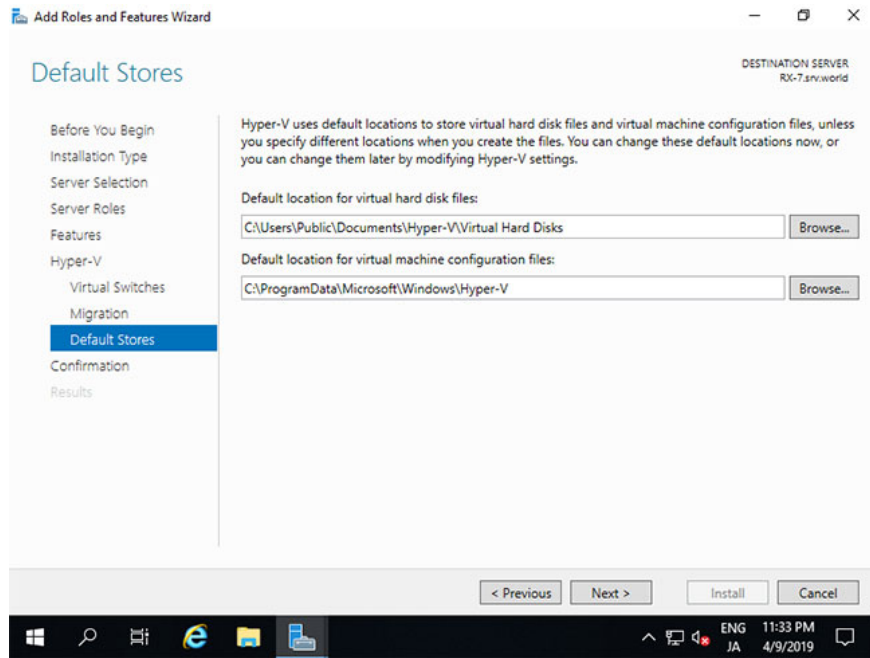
Add Roles and Features Wizard

Default Stores

DESTINATION SERVER
RX-7.srv.world

Before You Begin
Installation Type
Server Selection
Server Roles
Features
Hyper-V
Virtual Switches
Migration
Default Stores
Confirmation
Results

Hyper-V uses default locations to store virtual hard disk files and virtual machine configuration files, unless you specify different locations when you create the files. You can change these default locations now, or you can change them later by modifying Hyper-V settings.

Default location for virtual hard disk files:

C:\Users\Public\Documents\Hyper-V\Virtual Hard Disks

Browse...

Default location for virtual machine configuration files:

C:\ProgramData\Microsoft\Windows\Hyper-V

Browse...

< Previous
Next >
Install
Cancel

ENG
JA
11:33 PM
4/9/2019